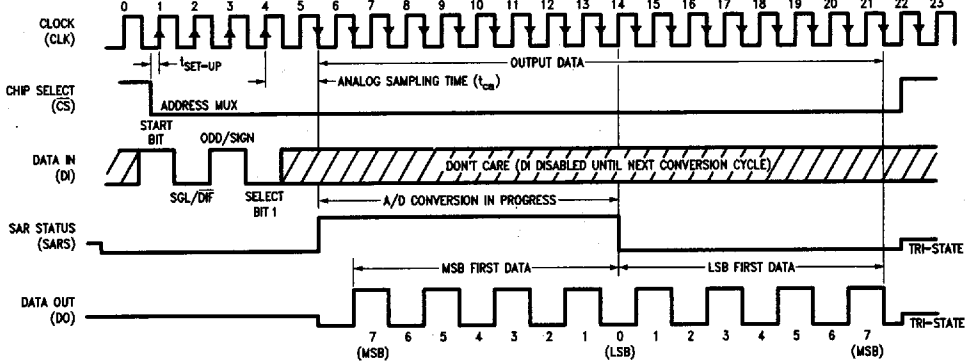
CLOCK (CLK)

0 1 2 3 4 5 6 7 8 9 10 11 12 13 14 15 16 17 18 19 20 21 22 23

$t_{SET-UP}$

OUTPUT DATA

ANALOG SAMPLING TIME ($t_{ca}$)

CHIP SELECT ($\overline{CS}$)

ADDRESS MUX

START BIT

ODD/SIGN

DATA IN (DI)

DON'T CARE (DI DISABLED UNTIL NEXT CONVERSION CYCLE)

SGL/$\overline{DIF}$

SELECT BIT 1

A/D CONVERSION IN PROGRESS

SAR STATUS (SARS)

TRI-STATE

MSB FIRST DATA

LSB FIRST DATA

DATA OUT (DO)

TRI-STATE

7 6 5 4 3 2 1 0 1 2 3 4 5 6 7

(MSB) (LSB) (MSB)